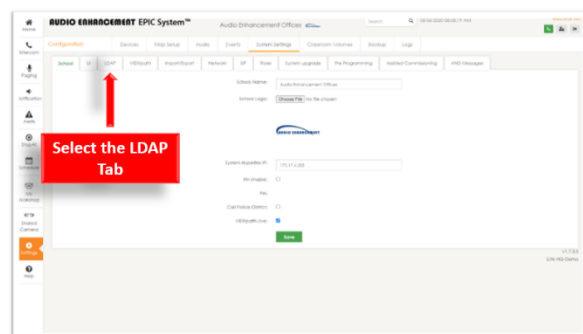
Home
Intercom
Paging
Notification
Alerts
SiteAlert
Schedule
Workshop
Shared Camera
Settings
Help

AUDIO ENHANCEMENT EPIC System™
Audio Enhancement Offices
Search
08-06-2020 00:00:11 AM

Configuration
Devices
Map Setup
Audio
Events
System Settings
Classroom Volumes
Backup
Logs

School
SS
LDAP
VIEWpath
Import/Export
Network
SIP
Roles
System Upgrade
Pre Programming
Assisted Commissioning
WNS Messages

School Name:
Audio Enhancement Offices
School Logo:
Choose File
No file chosen

AUDIO ENHANCEMENT

System Repeater IP:
172.17.4.205
Pin Enable:
Pin:
Cost Failure District:
VIEWpath Live:
Save

Select the LDAP Tab

v1.7.0.5
Life HQ Demo